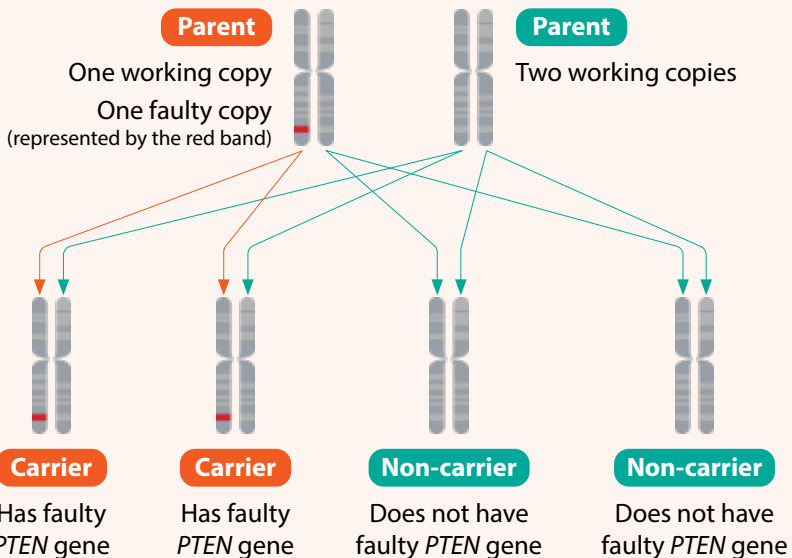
Parent

One working copy

One faulty copy
(represented by the red band)

Parent

Two working copies

Carrier

Has faulty *PTEN* gene

Carrier

Has faulty *PTEN* gene

Non-carrier

Does not have faulty *PTEN* gene

Non-carrier

Does not have faulty *PTEN* gene